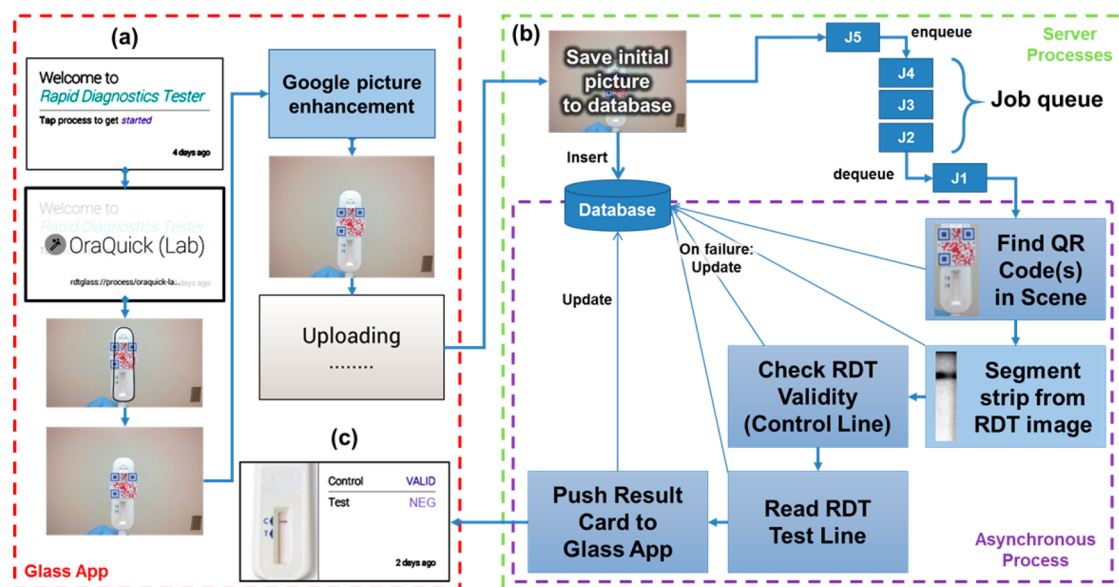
(a)

Welcome to
Rapid Diagnostics Tester
Tap process to get started
4 days ago

Welcome to
Rapid Diagnostics Tester
OraQuick (Lab)
rdtglass://process/oraquick-la... days ago

Google picture enhancement

Uploading
........

Glass App

(b)

Save initial picture to database

J5
enqueue
J4
J3
J2
Job queue
dequeue
J1

Server Processes

Insert
Database
On failure: Update
Update

Find QR Code(s) in Scene

Check RDT Validity (Control Line)

Segment strip from RDT image

Push Result Card to Glass App

Read RDT Test Line

Asynchronous Process

(c)

| Control | VALID |
|---|---|
| Test | NEG |

2 days ago